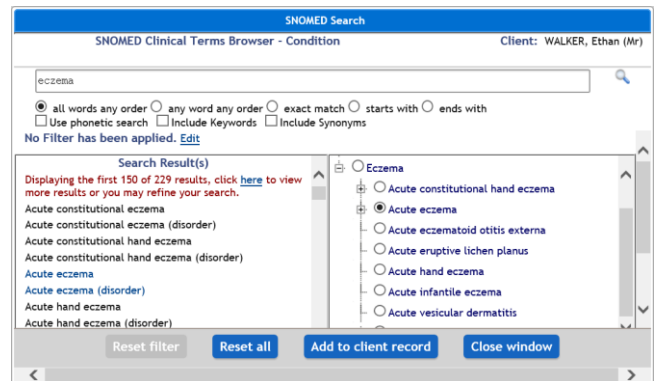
SNOMED Search

SNOMED Clinical Terms Browser - Condition

Client: WALKER, Ethan (Mr)

eczema

all words any order any word any order exact match starts with ends with

Use phonetic search Include Keywords Include Synonyms

No Filter has been applied. Edit

Search Result(s)

Displaying the first 150 of 229 results, click here to view more results or you may refine your search.

Acute constitutional eczema
Acute constitutional eczema (disorder)
Acute constitutional hand eczema
Acute constitutional hand eczema (disorder)
Acute eczema
Acute eczema (disorder)
Acute hand eczema
Acute hand eczema (disorder)

Eczema
Acute constitutional hand eczema
Acute eczema
Acute eczematoid otitis externa
Acute eruptive lichen planus
Acute hand eczema
Acute infantile eczema
Acute vesicular dermatitis

Reset filter
Reset all
Add to client record
Close window